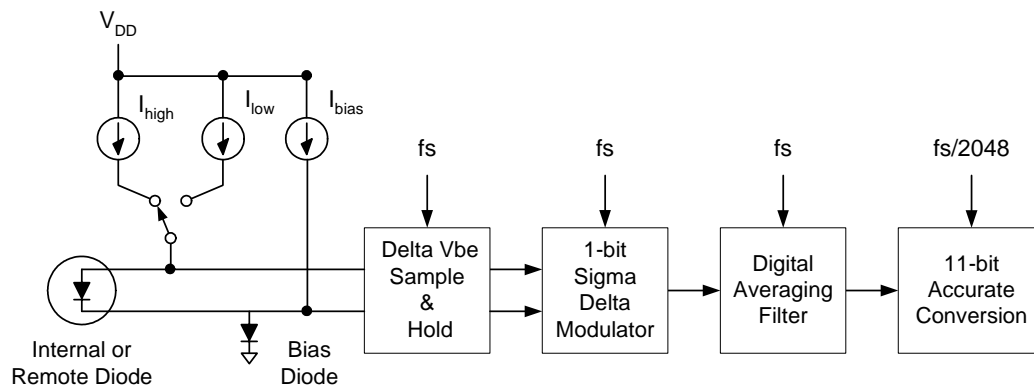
$V_{DD}$

$I_{high}$

$I_{low}$

$I_{bias}$

fs

fs

fs

fs/2048

Delta Vbe Sample & Hold

1-bit Sigma Delta Modulator

Digital Averaging Filter

11-bit Accurate Conversion

Internal or Remote Diode

Bias Diode